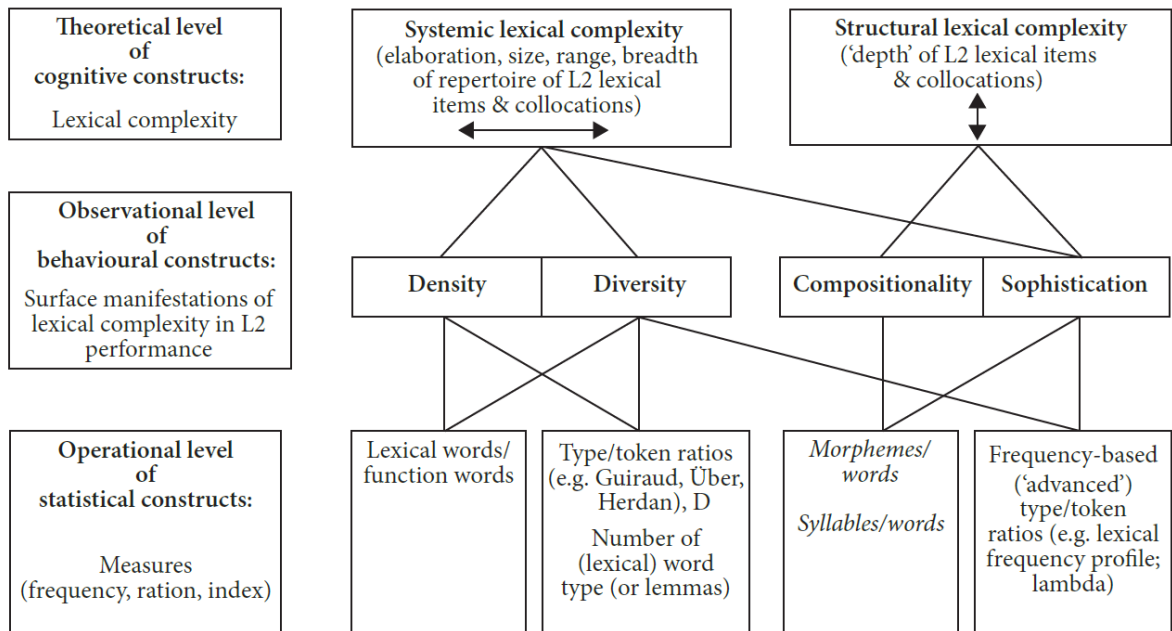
**Theoretical level of cognitive constructs:**

Lexical complexity

**Systemic lexical complexity**
(elaboration, size, range, breadth of repertoire of L2 lexical items & collocations)

**Structural lexical complexity**
('depth' of L2 lexical items & collocations)

**Observational level of behavioural constructs:**

Surface manifestations of lexical complexity in L2 performance

**Density**

**Diversity**

**Compositionality**

**Sophistication**

**Operational level of statistical constructs:**

Measures (frequency, ration, index)

Lexical words/ function words

Type/token ratios (e.g. Guiraud, Über, Herdan), D

Number of (lexical) word type (or lemmas)

*Morphemes/ words*

*Syllables/words*

Frequency-based ('advanced') type/token ratios (e.g. lexical frequency profile; lambda)